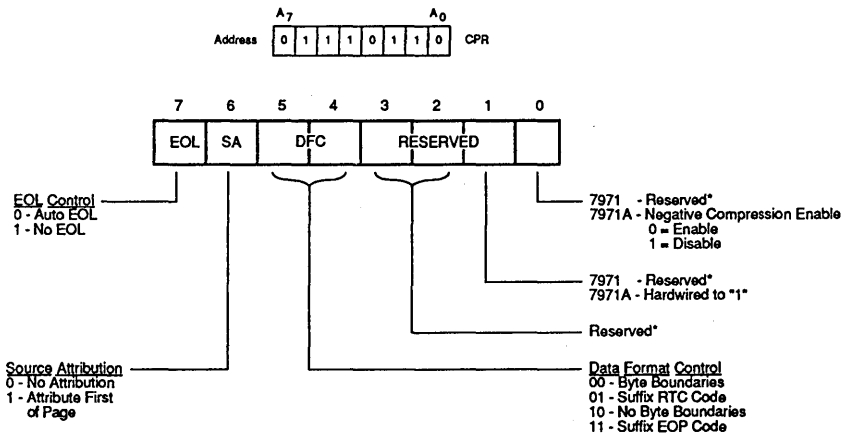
$A_7$ $A_0$

Address

| 0 | 1 | 1 | 1 | 0 | 1 | 1 | 0 |
|---|---|---|---|---|---|---|---|

CPR

| 7 | 6 | 5 | 4 | 3 | 2 | 1 | 0 |
|---|---|---|---|---|---|---|---|
| EOL | SA | DFC | | RESERVED | | | |

EOL Control
0 - Auto EOL
1 - No EOL

7971 - Reserved*
7971A - Negative Compression Enable
0 = Enable
1 = Disable

7971 - Reserved*
7971A - Hardwired to "1"

Reserved*

Source Attribution
0 - No Attribution
1 - Attribute First of Page

Data Format Control
00 - Byte Boundaries
01 - Suffix RTC Code
10 - No Byte Boundaries
11 - Suffix EOP Code